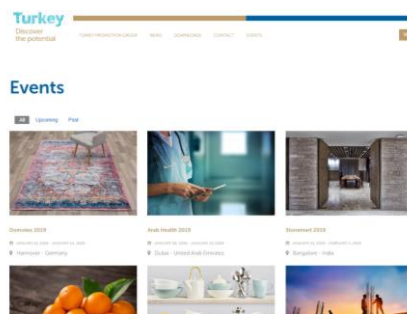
Turkey
Discover the potential

TURKEY PROMOTION GROUP NEWS DOWNLOADS CONTACT EVENTS

Events

All Upcoming Past

Domotex 2019
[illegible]
Hannover - Germany

Arab Health 2019
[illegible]
Dubai - United Arab Emirates

Stonemart 2019
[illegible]
Bangalore - India